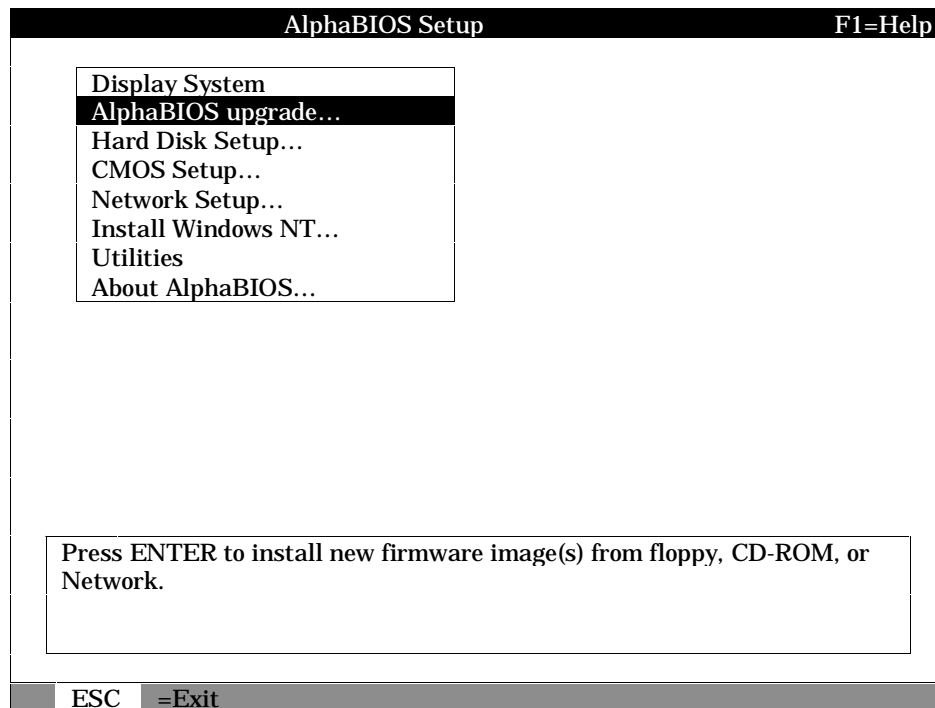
AlphaBIOS Setup F1=Help

Display System
AlphaBIOS upgrade...
Hard Disk Setup...
CMOS Setup...
Network Setup...
Install Windows NT...
Utilities
About AlphaBIOS...

Press ENTER to install new firmware image(s) from floppy, CD-ROM, or Network.

ESC =Exit